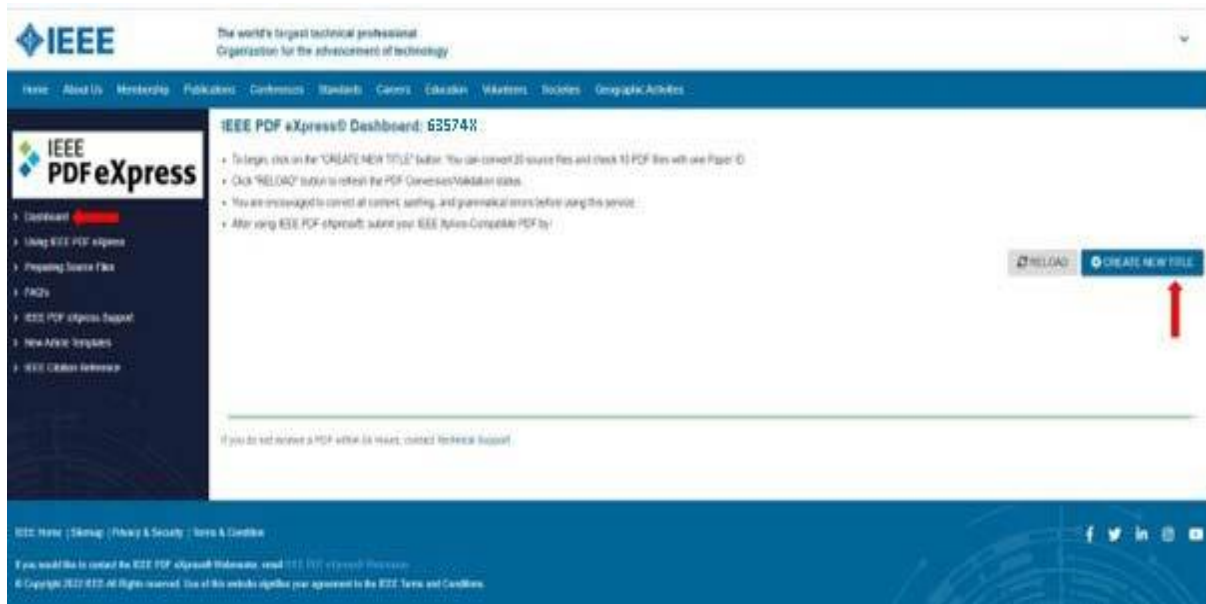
IEEE

The world's largest technical professional Organization for the advancement of technology

Home About Us Membership Publications Conferences Standards Careers Education Volunteers Societies Geographic Activities

IEEE PDF eXpress

Dashboard

Using IEEE PDF eXpress

Preparing Source Files

FAQs

IEEE PDF eXpress Support

New Article Templates

IEEE Citation Reference

IEEE PDF eXpress® Dashboard: 63574X

• To begin, click on the "CREATE NEW TITLE" button. You can convert 20 source files and check 10 PDF files with one Paper ID.

• Click "RELOAD" button to refresh the PDF Conversion/Validation status.

• You are encouraged to correct all content, spelling, and grammatical errors before using this service.

• After using IEEE PDF eXpress®, submit your IEEE Xplore-Compatible PDF by:

RELOAD

CREATE NEW TITLE

If you do not receive a PDF within six hours, contact Technical Support.

IEEE Home | Sitemap | Privacy & Security | Terms & Condition

If you would like to contact the IEEE PDF eXpress® Webmaster, email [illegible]

© Copyright 2022 IEEE All Rights reserved. Use of this website signifies your agreement to the IEEE Terms and Conditions.